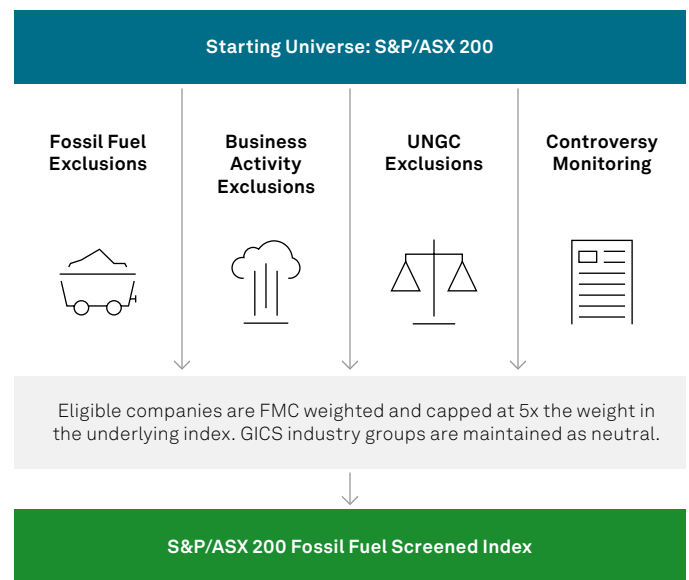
Starting Universe: S&P/ASX 200

Fossil Fuel Exclusions

Business Activity Exclusions

UNGC Exclusions

Controversy Monitoring

Eligible companies are FMC weighted and capped at 5x the weight in the underlying index. GICS industry groups are maintained as neutral.

S&P/ASX 200 Fossil Fuel Screened Index